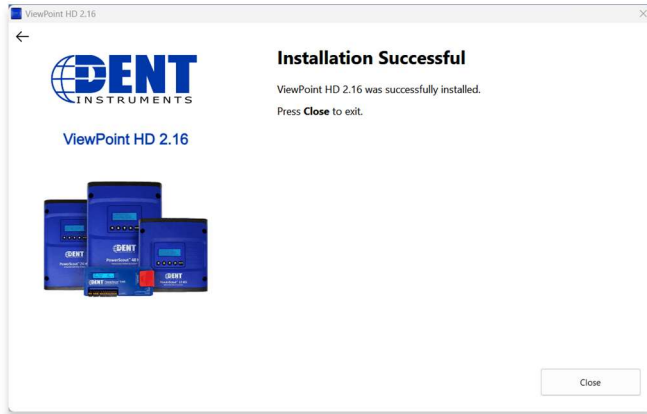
ViewPoint HD 2.16

←

DENT
INSTRUMENTS

ViewPoint HD 2.16

DENT
PowerScout HD

DENT

DENT

DENT

Installation Successful

ViewPoint HD 2.16 was successfully installed.

Press **Close** to exit.

Close